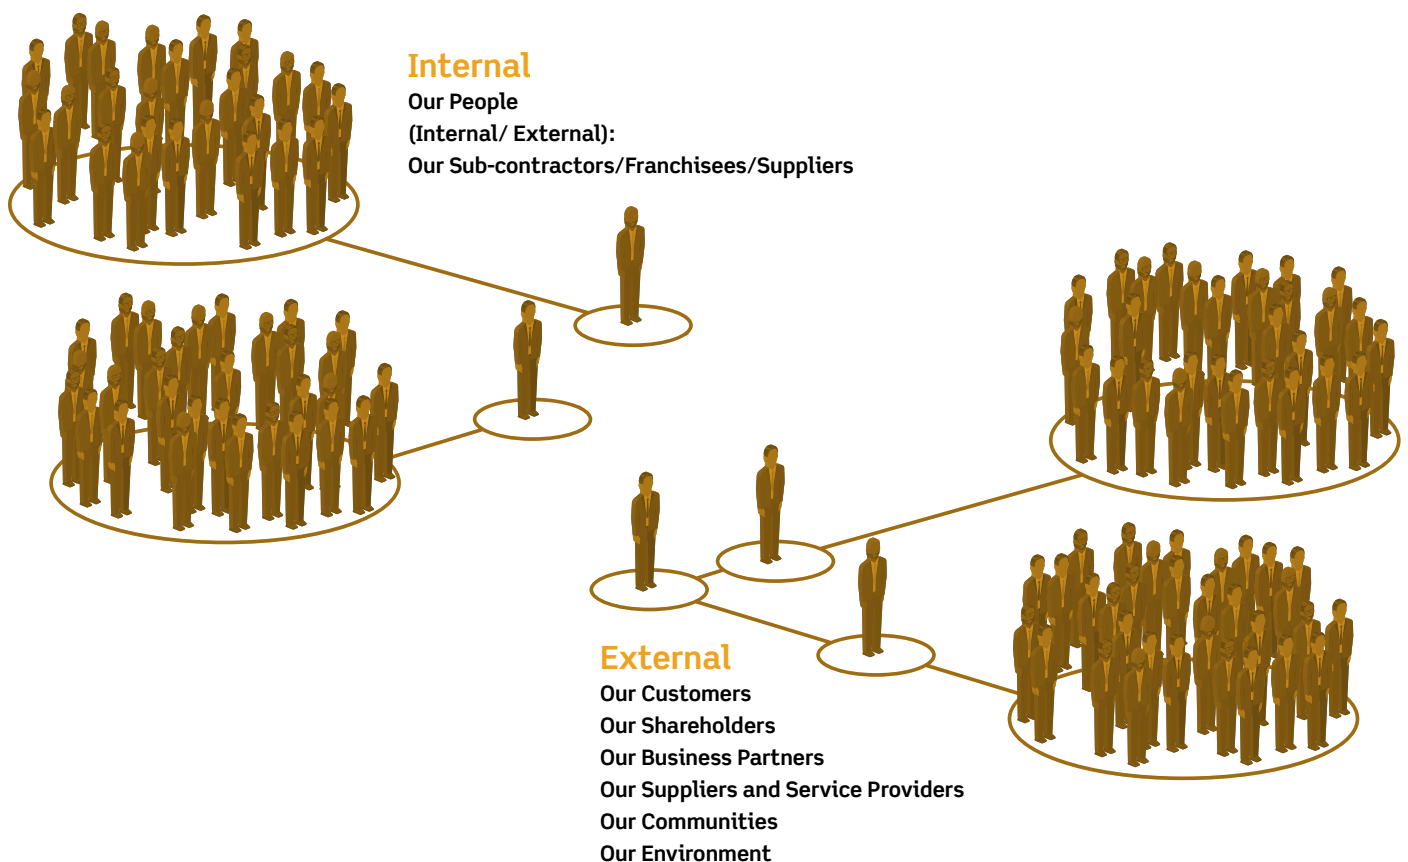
Internal
Our People
(Internal/ External):
Our Sub-contractors/Franchisees/Suppliers

External
Our Customers
Our Shareholders
Our Business Partners
Our Suppliers and Service Providers
Our Communities
Our Environment